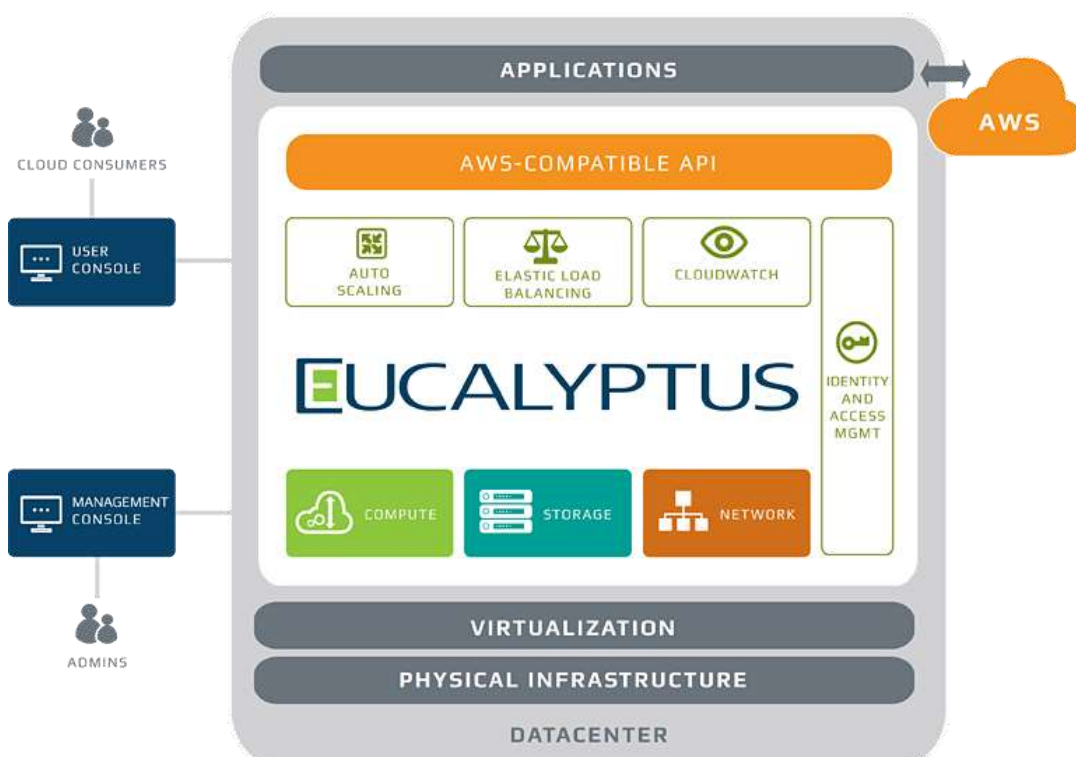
APPLICATIONS

AWS

CLOUD CONSUMERS

USER CONSOLE

AWS-COMPATIBLE API

AUTO SCALING

ELASTIC LOAD BALANCING

CLOUDWATCH

IDENTITY AND ACCESS MGMT

EUCALYPTUS

MANAGEMENT CONSOLE

COMPUTE

STORAGE

NETWORK

ADMINS

VIRTUALIZATION

PHYSICAL INFRASTRUCTURE

DATACENTER